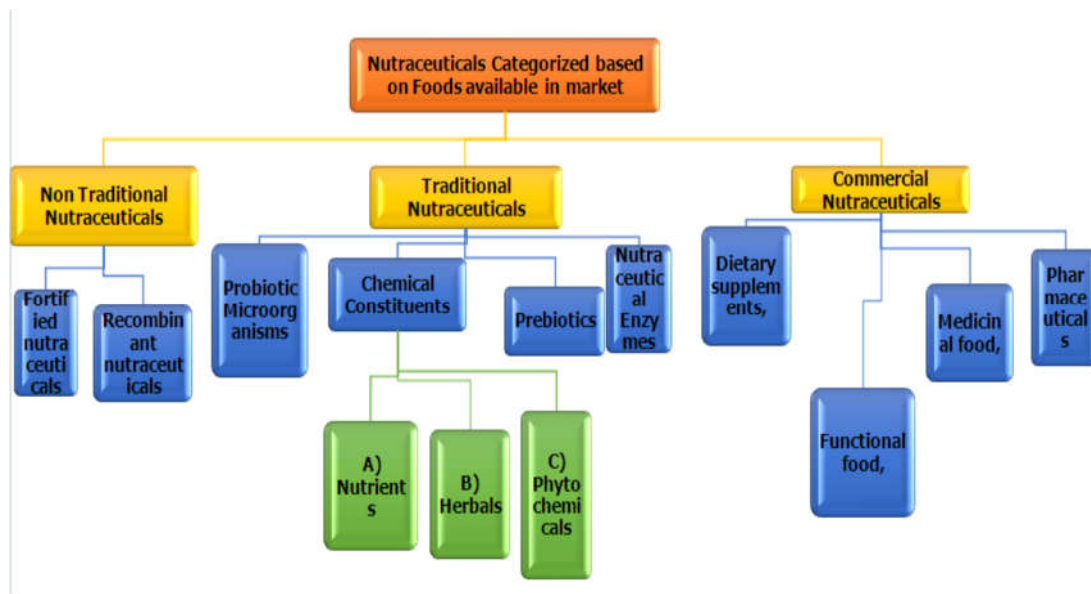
Nutraceuticals Categorized based on Foods available in market

Non Traditional Nutraceuticals

Fortified nutraceuticals

Recombinant nutraceuticals

Traditional Nutraceuticals

Probiotic Microorganisms

Chemical Constituents

A) Nutrients

B) Herbals

C) Phytochemicals

Prebiotics

Nutraceutical Enzymes

Commercial Nutraceuticals

Dietary supplements,

Functional food,

Medicinal food,

Pharmaceuticals